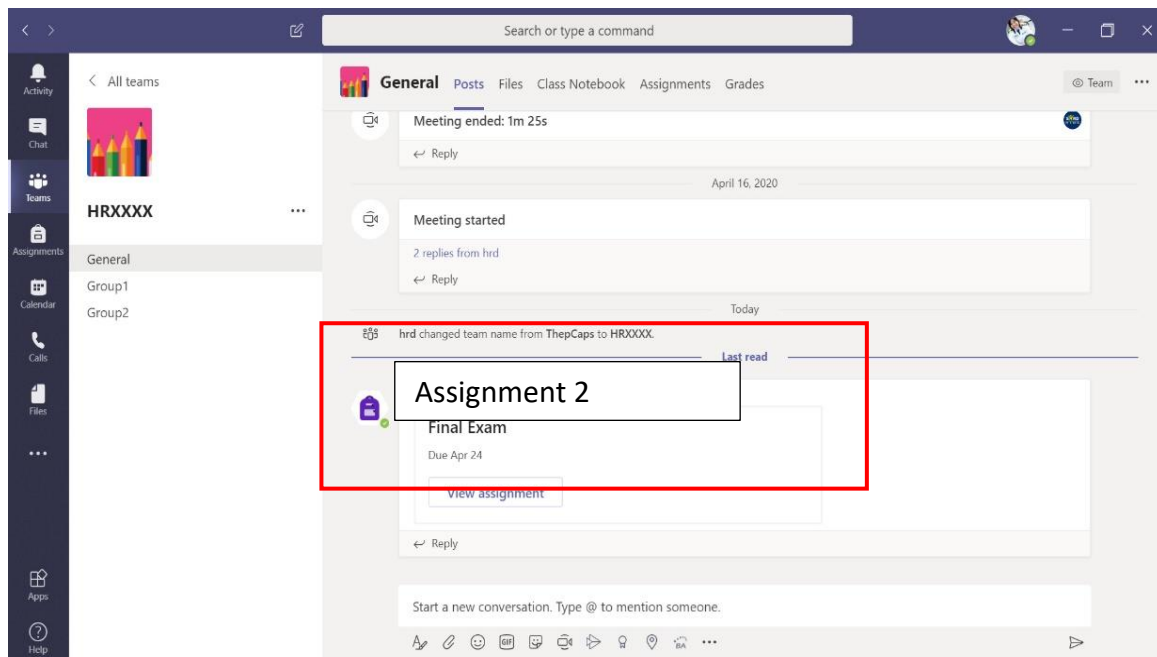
Search or type a command

Activity
Chat
Teams
Assignments
Calendar
Calls
Files
...
Apps
Help

< All teams

HRXXXX ...

General
Group1
Group2

General Posts Files Class Notebook Assignments Grades

Team ...

Meeting ended: 1m 25s
← Reply

April 16, 2020

Meeting started
2 replies from hrd
← Reply

Today

hrd changed team name from ThepCaps to HRXXXX.

Last read

Assignment 2

Final Exam
Due Apr 24
View assignment

← Reply

Start a new conversation. Type @ to mention someone.